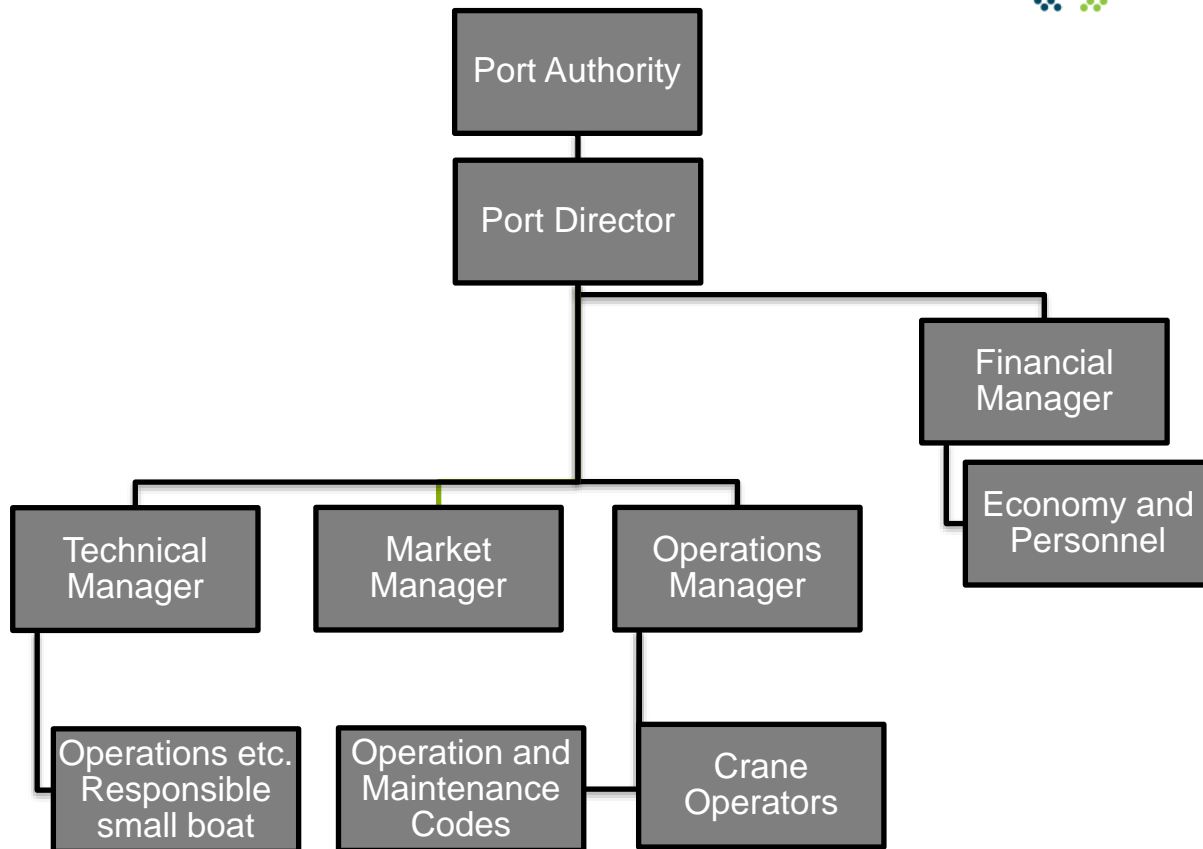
Port Authority

Port Director

Financial Manager

Economy and Personnel

Technical Manager

Market Manager

Operations Manager

Operations etc. Responsible small boat

Operation and Maintenance Codes

Crane Operators